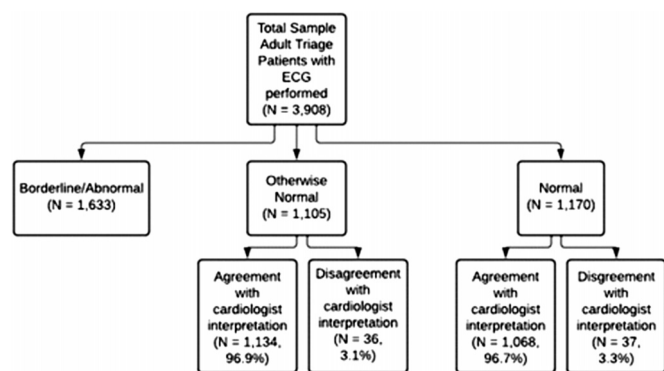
Total Sample Adult Triage Patients with ECG performed (N = 3,908)

Borderline/Abnormal (N = 1,633)

Otherwise Normal (N = 1,105)

Normal (N = 1,170)

Agreement with cardiologist interpretation (N = 1,134, 96.9%)

Disagreement with cardiologist interpretation (N = 36, 3.1%)

Agreement with cardiologist interpretation (N = 1,068, 96.7%)

Disgreement with cardiologist interpretation (N = 37, 3.3%)